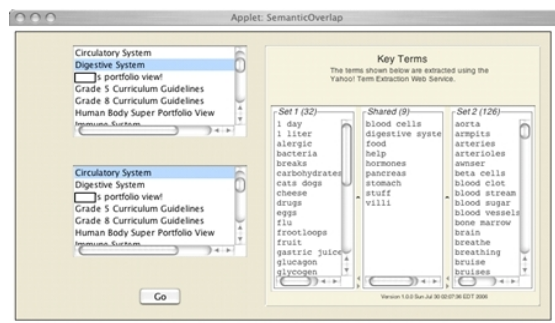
Applet: SemanticOverlap

Circulatory System
Digestive System
s portfolio view!
Grade 5 Curriculum Guidelines
Grade 8 Curriculum Guidelines
Human Body Super Portfolio View
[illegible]

Circulatory System
Digestive System
s portfolio view!
Grade 5 Curriculum Guidelines
Grade 8 Curriculum Guidelines
Human Body Super Portfolio View
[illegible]

Go

Key Terms
The terms shown below are extracted using the Yahoo! Term Extraction Web Service.

Set 1 (32)
1 day
1 liter
alergic
bacteria
breaks
carbohydrates
cats dogs
cheese
drugs
eggs
flu
frootloops
fruit
gastric juice
glucagon
glycogen

Shared (9)
blood cells
digestive syste
food
help
hormones
pancreas
stomach
stuff
villi

Set 2 (126)
aorta
armpits
arteries
arterioles
awnser
beta cells
blood clot
blood stream
blood sugar
blood vessels
bone marrow
brain
breathe
breathing
bruise
bruises

Version 1.0.0 Sun Jul 30 02:07:06 EDT 2006